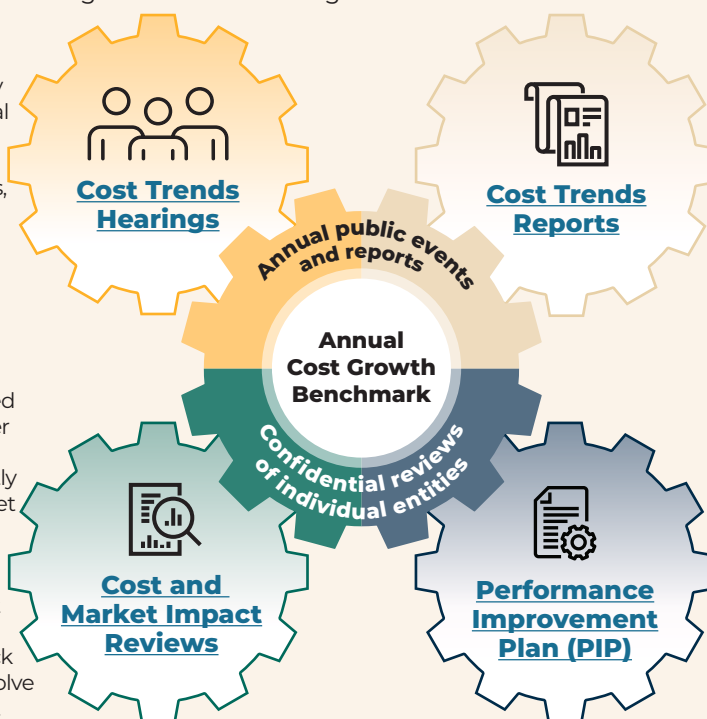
Cost Trends Hearings

Cost Trends Reports

Annual public events and reports

Annual Cost Growth Benchmark

Confidential reviews of individual entities

Cost and Market Impact Reviews

Performance Improvement Plan (PIP)